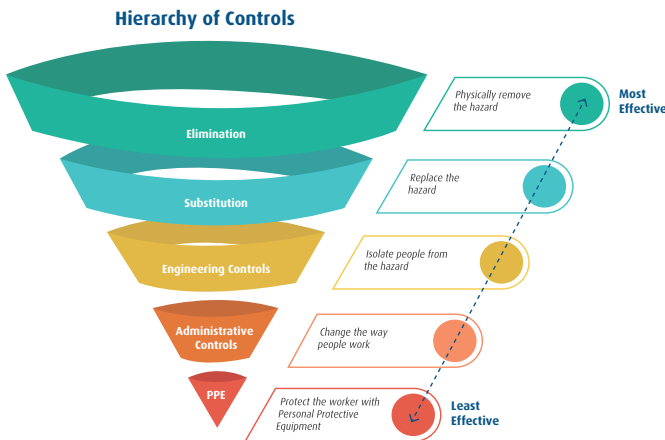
Hierarchy of Controls

Elimination

Physically remove the hazard

Most Effective

Substitution

Replace the hazard

Engineering Controls

Isolate people from the hazard

Administrative Controls

Change the way people work

PPE

Protect the worker with Personal Protective Equipment

Least Effective